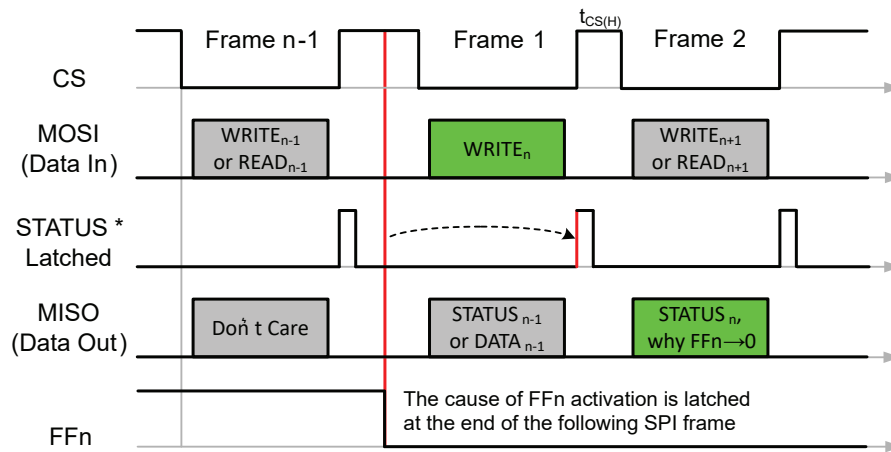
Frame n-1

Frame 1

$t_{CS(H)}$

Frame 2

CS

MOSI (Data In)

WRITE$_{n-1}$ or READ$_{n-1}$

WRITE$_{n}$

WRITE$_{n+1}$ or READ$_{n+1}$

STATUS * Latched

MISO (Data Out)

Don't Care

STATUS $_{n-1}$ or DATA $_{n-1}$

STATUS $_{n}$, why FFn$\rightarrow$0

FFn

The cause of FFn activation is latched at the end of the following SPI frame